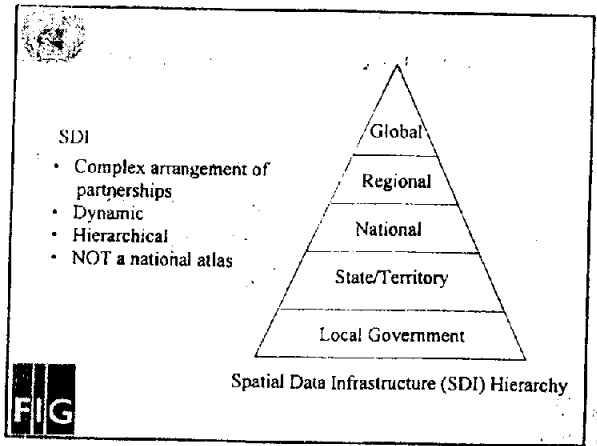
SDI

- Complex arrangement of partnerships
- Dynamic
- Hierarchical
- NOT a national atlas

Global

Regional

National

State/Territory

Local Government

Spatial Data Infrastructure (SDI) Hierarchy

FIG